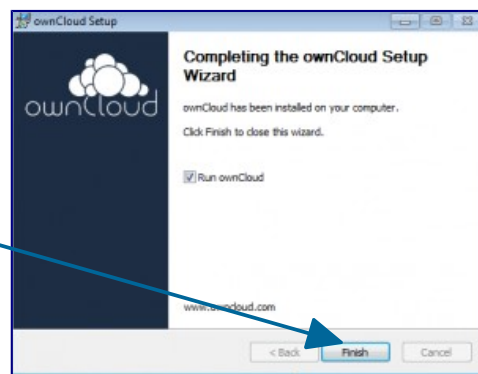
ownCloud Setup

ownCloud

Completing the ownCloud Setup Wizard

ownCloud has been installed on your computer.

Click Finish to close this wizard.

Run ownCloud

www.owncloud.com

< Back

Finish

Cancel